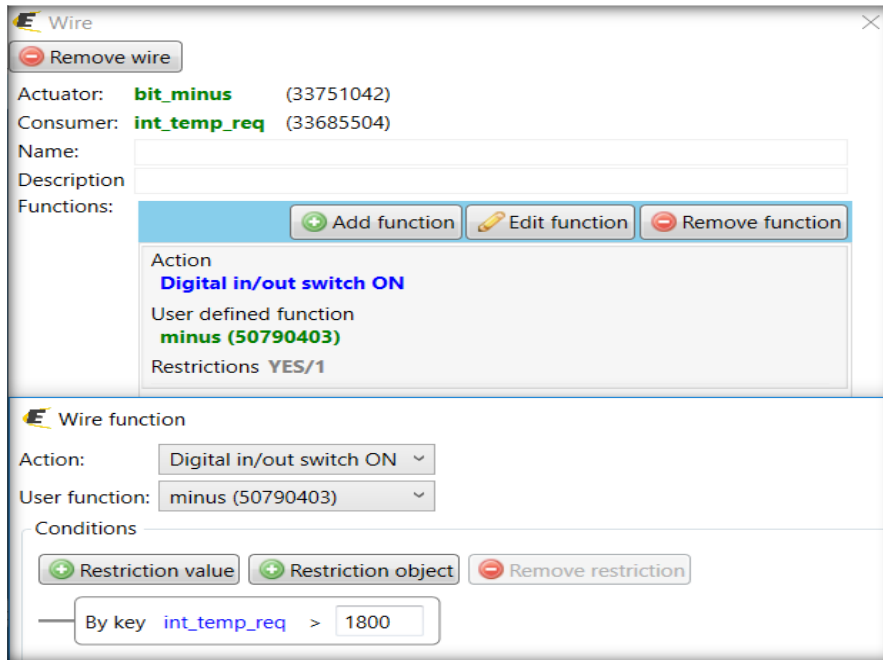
Wire

Remove wire

Actuator: bit_minus (33751042)

Consumer: int_temp_req (33685504)

Name:

Description

Functions:

Add function | Edit function | Remove function

Action
Digital in/out switch ON

User defined function
minus (50790403)

Restrictions YES/1

Wire function

Action: Digital in/out switch ON

User function: minus (50790403)

Conditions

Restriction value | Restriction object | Remove restriction

By key int_temp_req > 1800